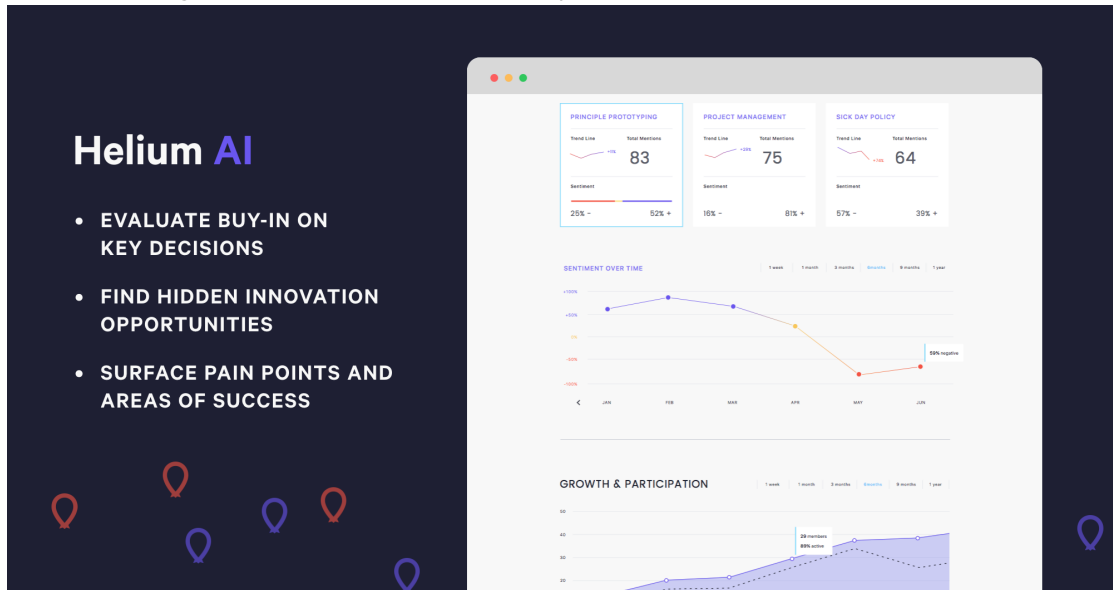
Helium AI

• EVALUATE BUY-IN ON KEY DECISIONS

• FIND HIDDEN INNOVATION OPPORTUNITIES

• SURFACE PAIN POINTS AND AREAS OF SUCCESS

PRINCIPLE PROTOTYPING
Trend Line
+1%
Total Mentions
83
Sentiment
25% −
52% +

PROJECT MANAGEMENT
Trend Line
+28%
Total Mentions
75
Sentiment
16% −
81% +

SICK DAY POLICY
Trend Line
+16%
Total Mentions
64
Sentiment
57% −
39% +

SENTIMENT OVER TIME
1 week | 1 month | 3 months | 6months | 9 months | 1 year
+100%
+50%
0%
-50%
-100%
59% negative
JAN FEB MAR APR MAY JUN

GROWTH & PARTICIPATION
1 week | 1 month | 3 months | 6months | 9 months | 1 year
50
40
30
20
29 members
89% active